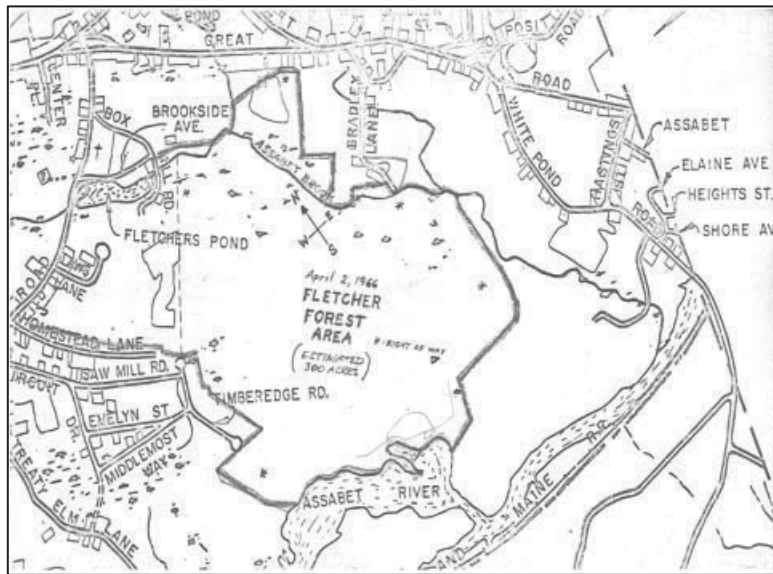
POND
GREAT
ST.
POST
ROAD
ROAD
CENTER
BOX
BROOKSIDE AVE.
BRADLEY LANE
WHITE POND
HASTINGS
ASSABET
ELAINE AVE
HEIGHTS ST.
SHORE AV
RD.
ASSABET BROOK
N
E
W
S
FLETCHERS POND
April 2, 1966
FLETCHER FOREST AREA
(ESTIMATED 300 ACRES)
▼-RIGHT OF WAY
▼
ROAD
LANE
HOMESTEAD LANE
SAW MILL RD.
TIMBEREDGE RD.
EMELYN ST
DR.
MIDDLEMOST WAY
GREAT ELM LANE
ASSABET RIVER
AND
MAINE
R.R.